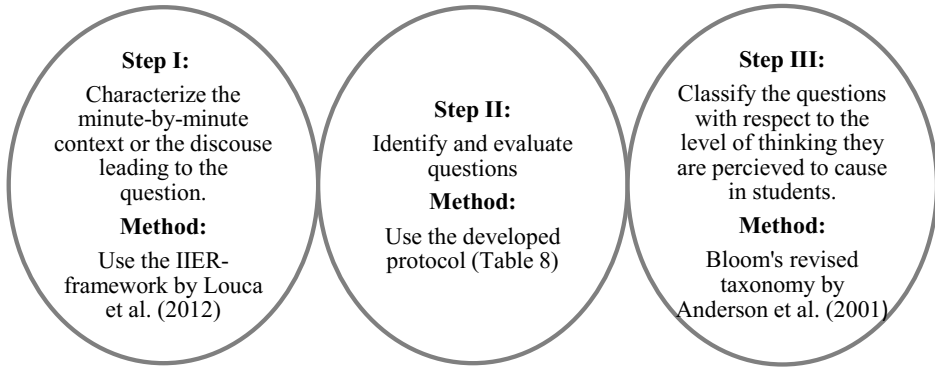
Step I:
Characterize the minute-by-minute context or the discouse leading to the question.
Method:
Use the IIER-framework by Louca et al. (2012)

Step II:
Identify and evaluate questions
Method:
Use the developed protocol (Table 8)

Step III:
Classify the questions with respect to the level of thinking they are percieved to cause in students.
Method:
Bloom's revised taxonomy by Anderson et al. (2001)